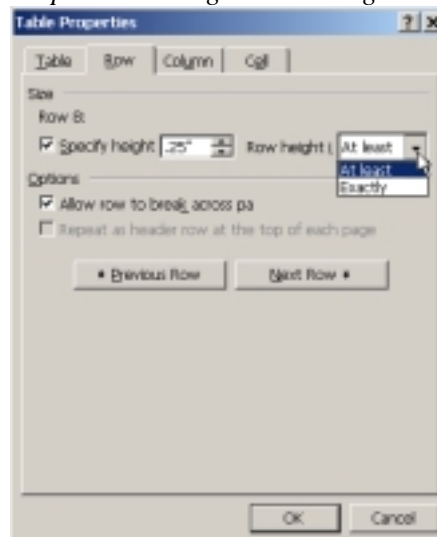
Table Properties

? X

Table | Row | Column | Cell

Size

Row 8:

☑ Specify height .25" Row height i At least

At least
Exactly

Options

☑ Allow row to break across pa

☐ Repeat as header row at the top of each page

◂ Previous Row | Next Row ▸

OK | Cancel